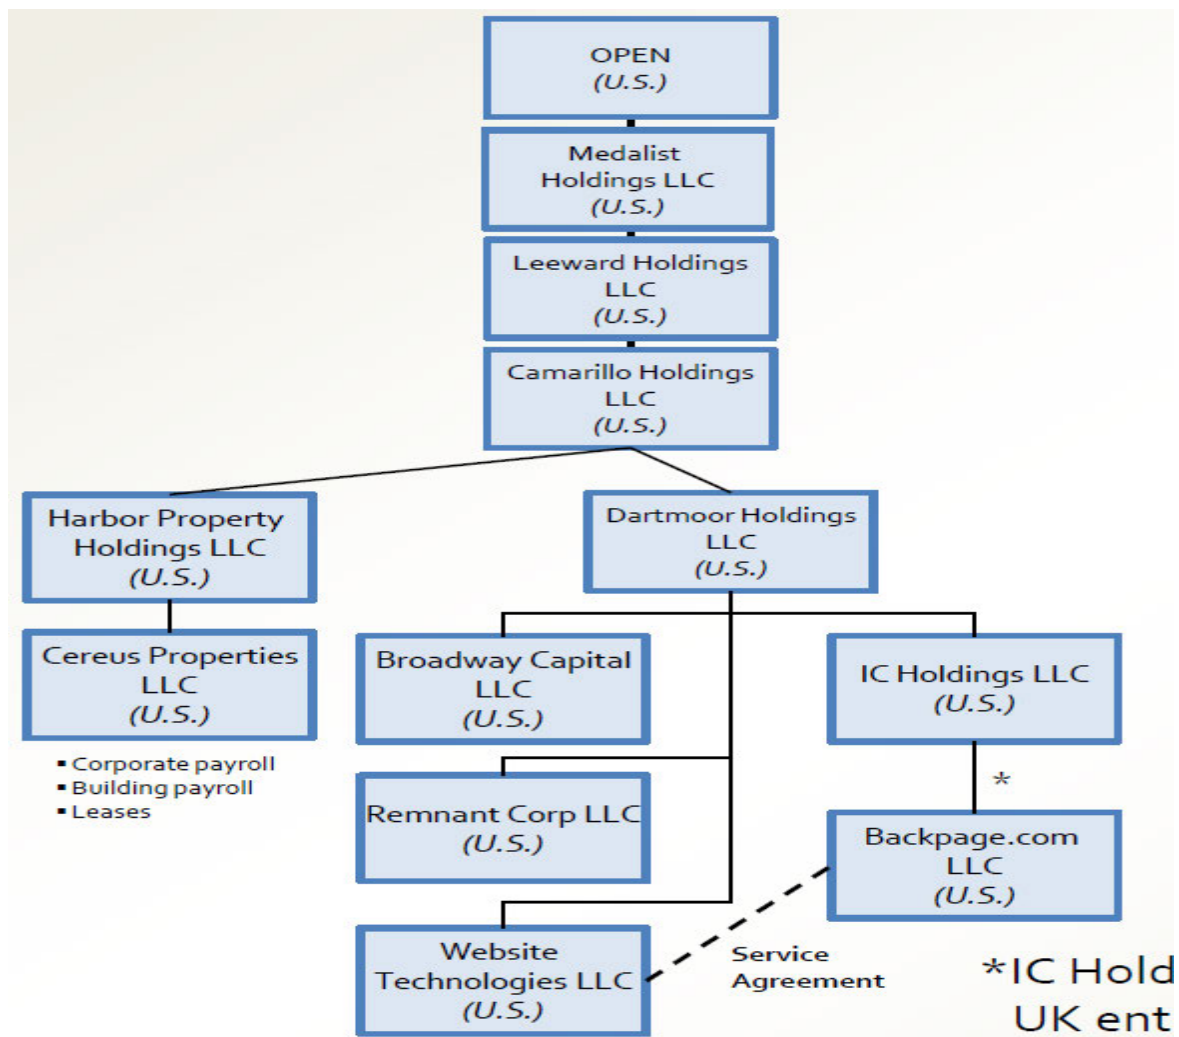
OPEN
(U.S.)

Medalist Holdings LLC
(U.S.)

Leeward Holdings LLC
(U.S.)

Camarillo Holdings LLC
(U.S.)

Harbor Property Holdings LLC
(U.S.)

Dartmoor Holdings LLC
(U.S.)

Cereus Properties LLC
(U.S.)

▪ Corporate payroll
▪ Building payroll
▪ Leases

Broadway Capital LLC
(U.S.)

IC Holdings LLC
(U.S.)

*

Remnant Corp LLC
(U.S.)

Backpage.com LLC
(U.S.)

Website Technologies LLC
(U.S.)

Service Agreement

*IC Hold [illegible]
UK ent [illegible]